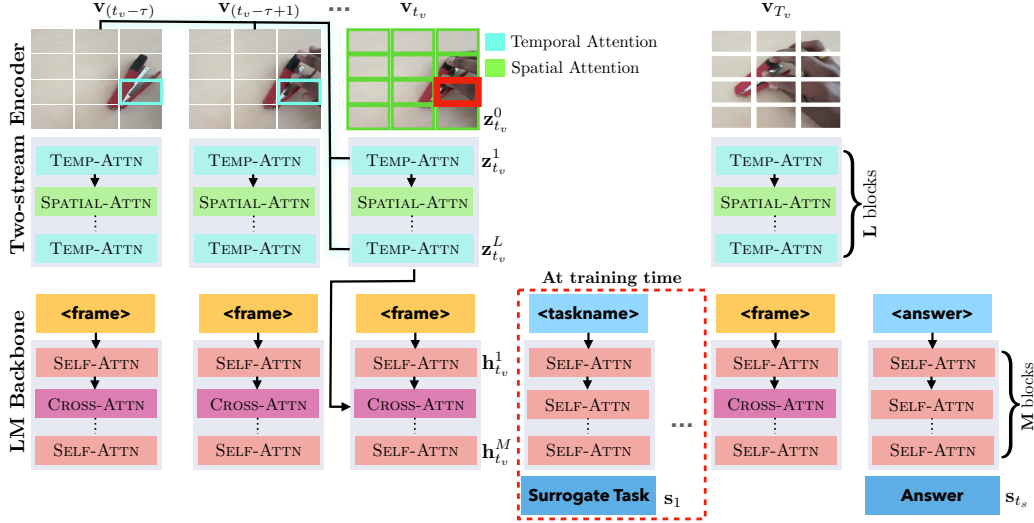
$\mathbf{v}_{(t_v-\tau)}$ $\mathbf{v}_{(t_v-\tau+1)}$ ... $\mathbf{v}_{t_v}$ $\mathbf{v}_{T_v}$

Temporal Attention
Spatial Attention

Two-stream Encoder

$\mathbf{z}^0_{t_v}$

Temp-Attn
Spatial-Attn
⋮
Temp-Attn

Temp-Attn
Spatial-Attn
⋮
Temp-Attn

Temp-Attn $\mathbf{z}^1_{t_v}$
Spatial-Attn
⋮
Temp-Attn $\mathbf{z}^L_{t_v}$

Temp-Attn
Spatial-Attn
⋮
Temp-Attn

L blocks

At training time

LM Backbone

<frame>
Self-Attn
Cross-Attn
⋮
Self-Attn

<frame>
Self-Attn
Cross-Attn
⋮
Self-Attn

<frame>
Self-Attn $\mathbf{h}^1_{t_v}$
Cross-Attn
⋮
Self-Attn $\mathbf{h}^M_{t_v}$

<taskname>
Self-Attn
Self-Attn
⋮
Self-Attn
Surrogate Task $\mathbf{s}_1$

...

<frame>
Self-Attn
Cross-Attn
⋮
Self-Attn

<answer>
Self-Attn
Self-Attn
⋮
Self-Attn
Answer $\mathbf{s}_{t_s}$

M blocks